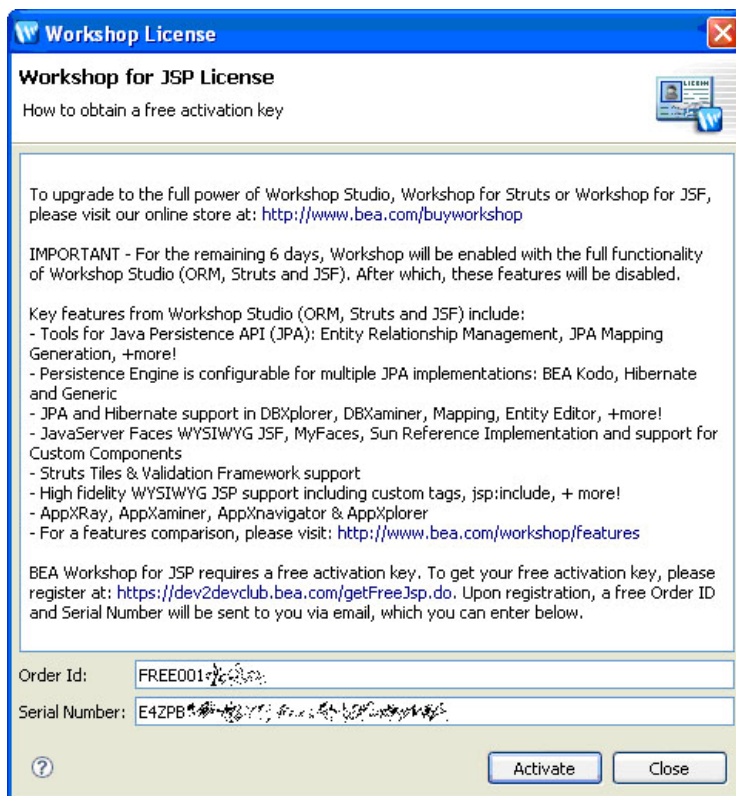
Workshop License

Workshop for JSP License

How to obtain a free activation key

To upgrade to the full power of Workshop Studio, Workshop for Struts or Workshop for JSF, please visit our online store at: http://www.bea.com/buyworkshop

IMPORTANT - For the remaining 6 days, Workshop will be enabled with the full functionality of Workshop Studio (ORM, Struts and JSF). After which, these features will be disabled.

Key features from Workshop Studio (ORM, Struts and JSF) include:
- Tools for Java Persistence API (JPA): Entity Relationship Management, JPA Mapping Generation, +more!
- Persistence Engine is configurable for multiple JPA implementations: BEA Kodo, Hibernate and Generic
- JPA and Hibernate support in DBXplorer, DBXaminer, Mapping, Entity Editor, +more!
- JavaServer Faces WYSIWYG JSF, MyFaces, Sun Reference Implementation and support for Custom Components
- Struts Tiles & Validation Framework support
- High fidelity WYSIWYG JSP support including custom tags, jsp:include, + more!
- AppXRay, AppXaminer, AppXnavigator & AppXplorer
- For a features comparison, please visit: http://www.bea.com/workshop/features

BEA Workshop for JSP requires a free activation key. To get your free activation key, please register at: https://dev2devclub.bea.com/getFreeJsp.do. Upon registration, a free Order ID and Serial Number will be sent to you via email, which you can enter below.

Order Id: FREE001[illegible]

Serial Number: E4ZPB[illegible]

?

Activate

Close